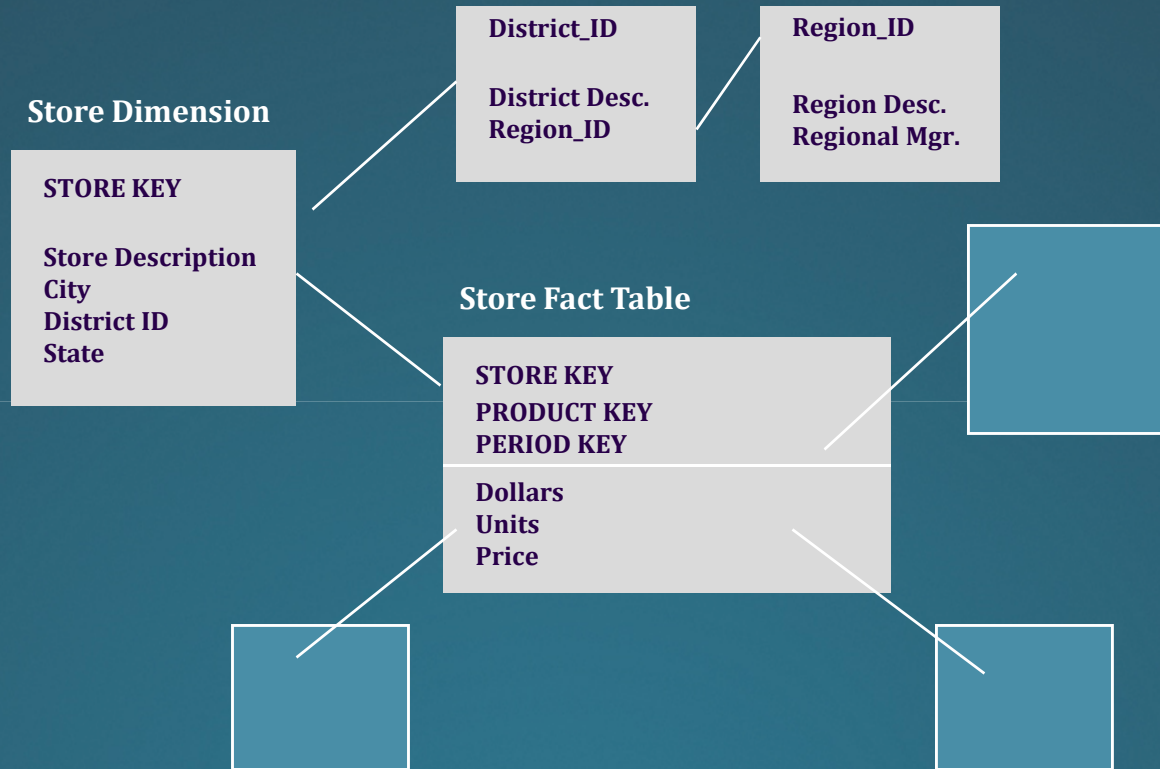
District_ID

District Desc.
Region_ID

Region_ID

Region Desc.
Regional Mgr.

Store Dimension

STORE KEY

Store Description
City
District ID
State

Store Fact Table

STORE KEY
PRODUCT KEY
PERIOD KEY

Dollars
Units
Price